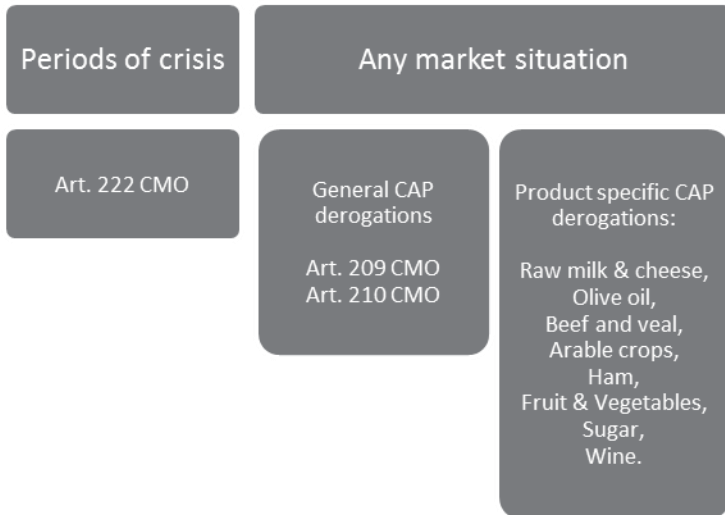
Periods of crisis

Any market situation

Art. 222 CMO

General CAP derogations

Art. 209 CMO
Art. 210 CMO

Product specific CAP derogations:

Raw milk & cheese,
Olive oil,
Beef and veal,
Arable crops,
Ham,
Fruit & Vegetables,
Sugar,
Wine.